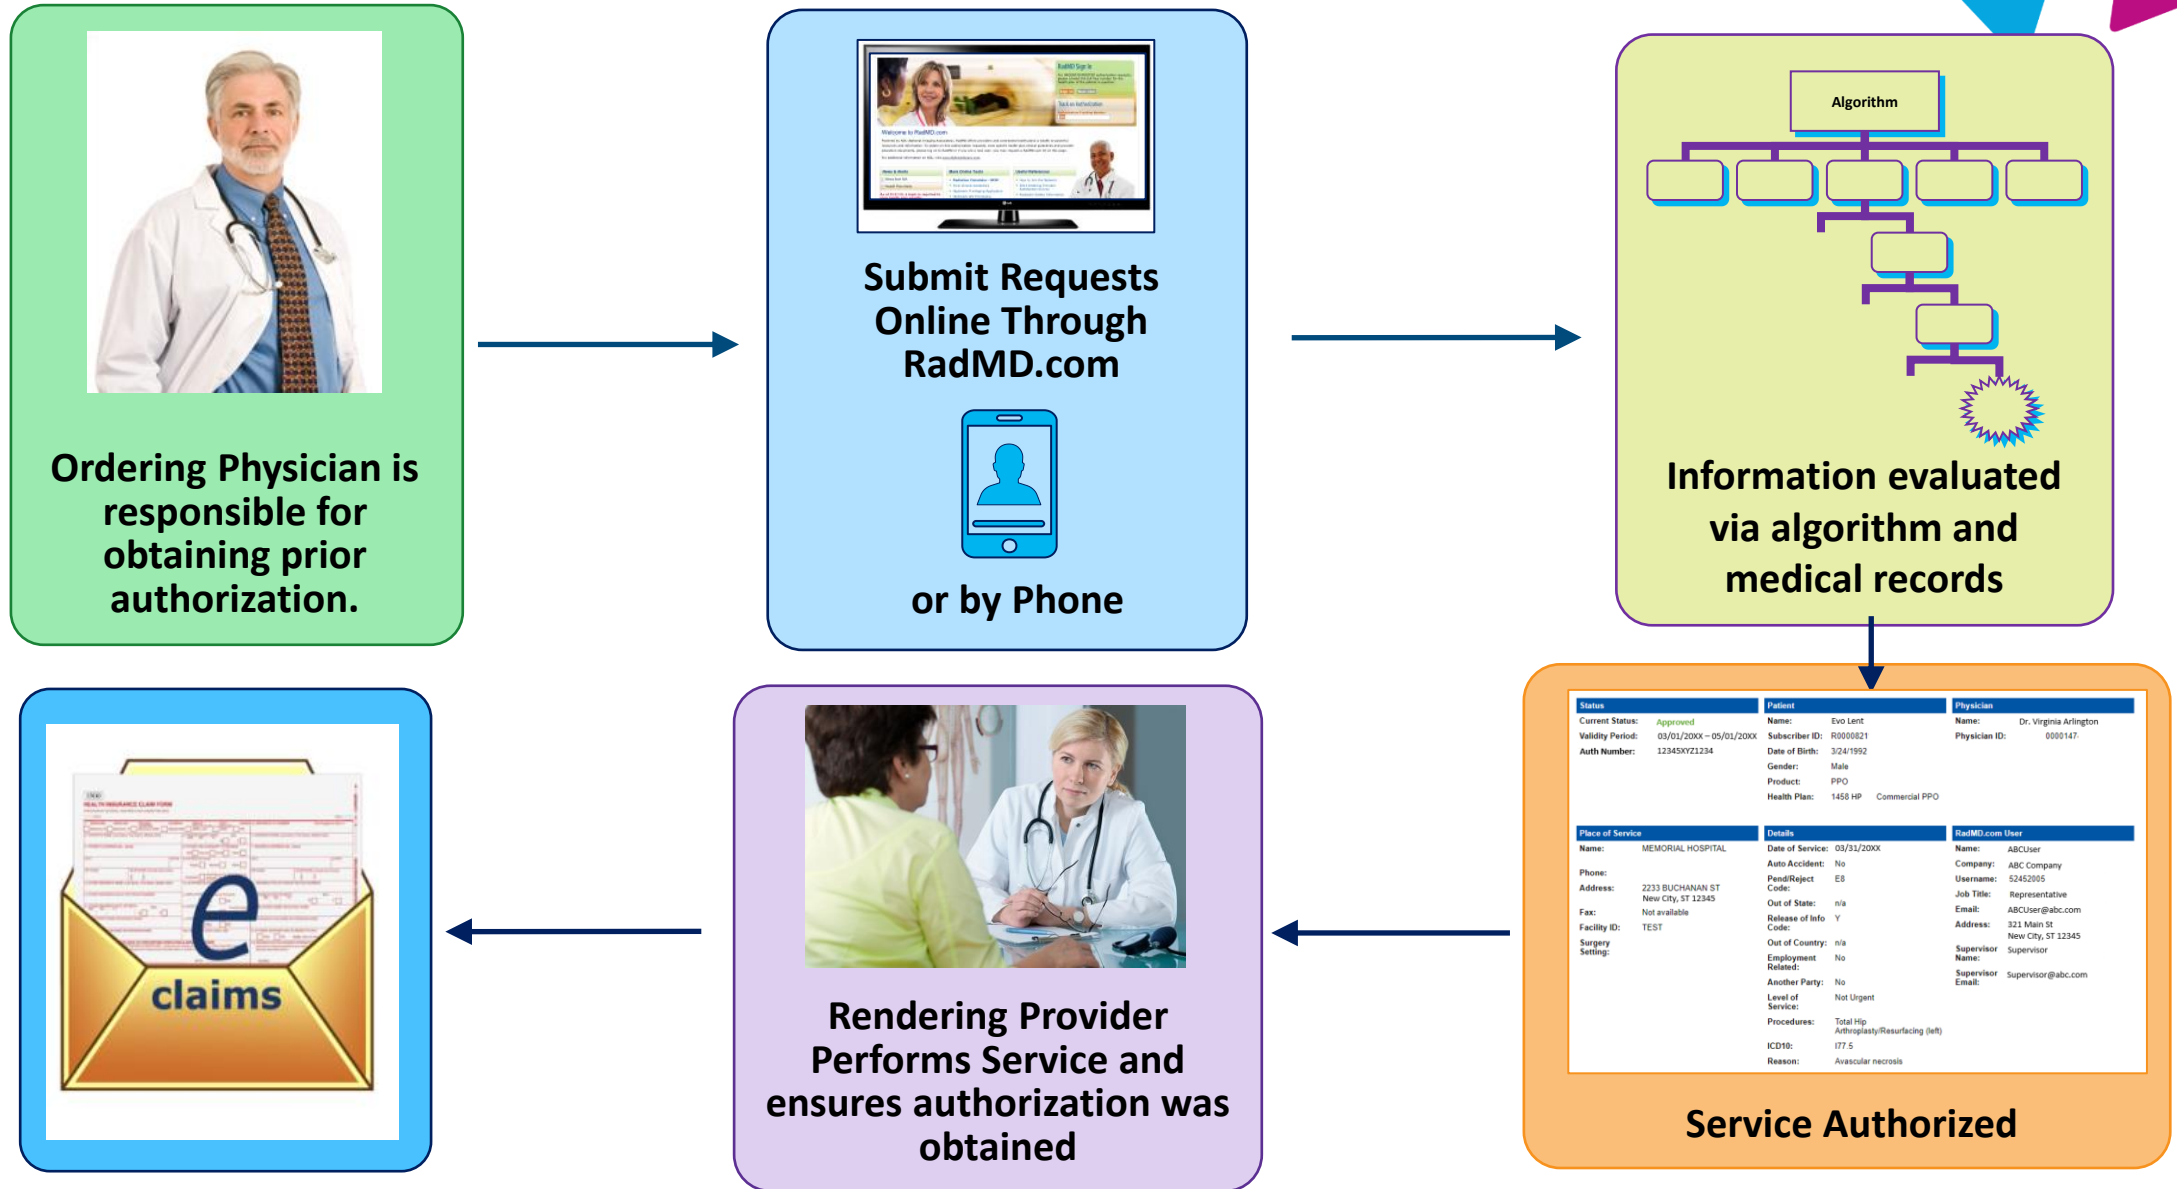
Ordering Physician is responsible for obtaining prior authorization.

Submit Requests Online Through RadMD.com

or by Phone

Algorithm

Information evaluated via algorithm and medical records

| Status | | Patient | | Physician | |
|---|---|---|---|---|---|
| Current Status: | Approved | Name: | Evo Lent | Name: | Dr. Virginia Arlington |
| Validity Period: | 03/01/20XX – 05/01/20XX | Subscriber ID: | R0000821 | Physician ID: | 0000147 |
| Auth Number: | 12345XYZ1234 | Date of Birth: | 3/24/1992 | | |
| | | Gender: | Male | | |
| | | Product: | PPO | | |
| | | Health Plan: | 1458 HP Commercial PPO | | |

| Place of Service | | Details | | RadMD.com User | |
|---|---|---|---|---|---|
| Name: | MEMORIAL HOSPITAL | Date of Service: | 03/31/20XX | Name: | ABCUser |
| | | Auto Accident: | No | Company: | ABC Company |
| Phone: | | Pend/Reject Code: | E8 | Username: | 52452005 |
| Address: | 2233 BUCHANAN ST New City, ST 12345 | Out of State: | n/a | Job Title: | Representative |
| Fax: | Not available | Release of Info Code: | Y | Email: | ABCUser@abc.com |
| Facility ID: | TEST | Out of Country: | n/a | Address: | 321 Main St New City, ST 12345 |
| Surgery Setting: | | Employment Related: | No | Supervisor Name: | Supervisor |
| | | Another Party: | No | Supervisor Email: | Supervisor@abc.com |
| | | Level of Service: | Not Urgent | | |
| | | Procedures: | Total Hip Arthroplasty/Resurfacing (left) | | |
| | | ICD10: | I77.5 | | |
| | | Reason: | Avascular necrosis | | |

Service Authorized

Rendering Provider Performs Service and ensures authorization was obtained

e claims